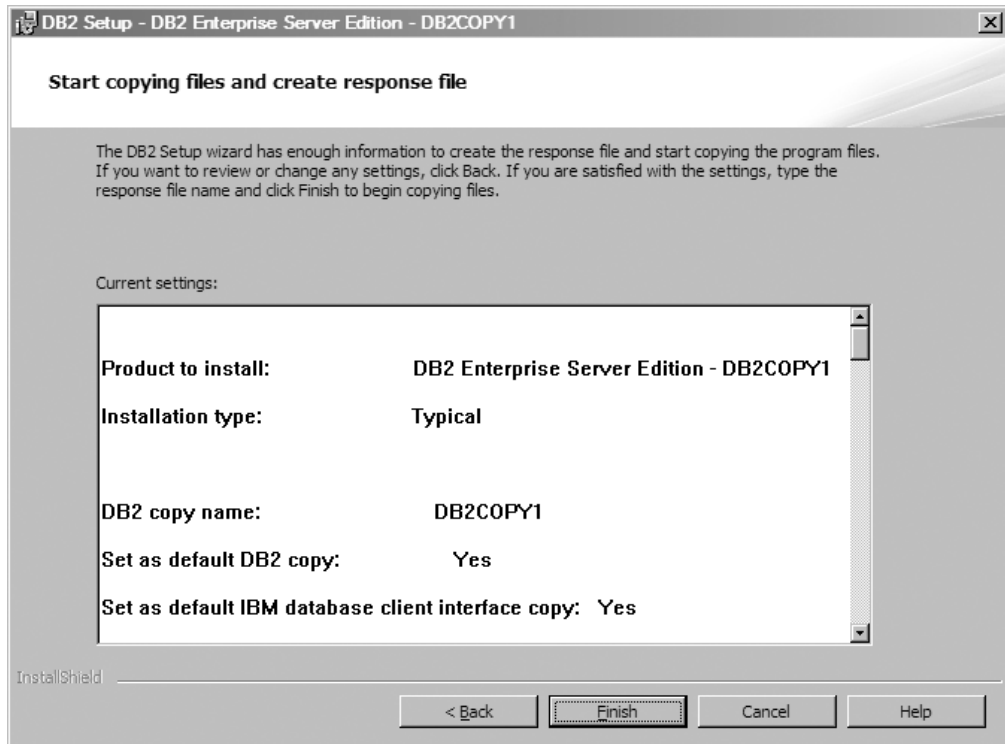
DB2 Setup - DB2 Enterprise Server Edition - DB2COPY1

Start copying files and create response file

The DB2 Setup wizard has enough information to create the response file and start copying the program files. If you want to review or change any settings, click Back. If you are satisfied with the settings, type the response file name and click Finish to begin copying files.

Current settings:

Product to install: DB2 Enterprise Server Edition - DB2COPY1

Installation type: Typical

DB2 copy name: DB2COPY1

Set as default DB2 copy: Yes

Set as default IBM database client interface copy: Yes

InstallShield

< Back
Finish
Cancel
Help